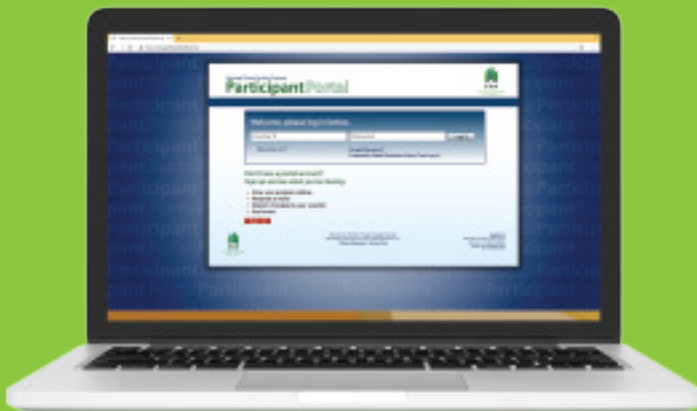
ParticipantPortal

Welcome, please log in below.

Username
Password
Log In

Don't have a portal account?
Sign up and take control your tax filing.

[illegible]

Participant
Participant
Participant
Participant
Participant
Participant
Participant